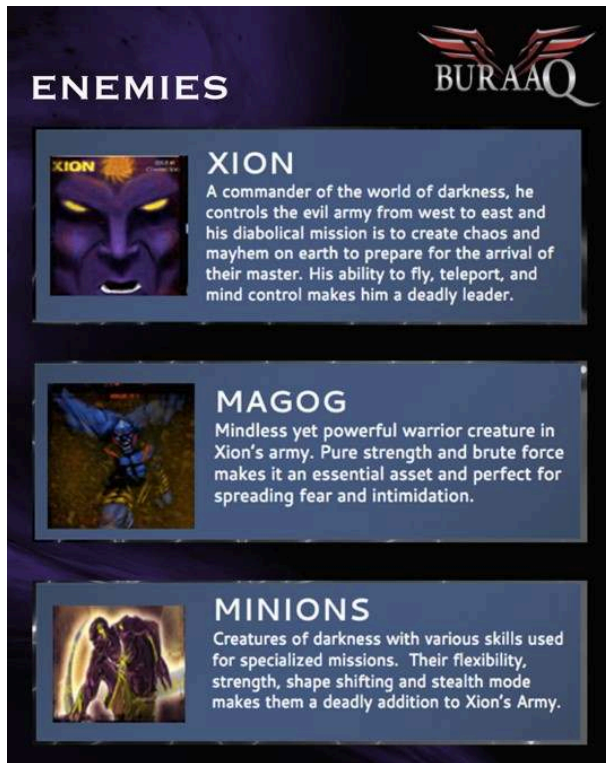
ENEMIES

BURAAQ

XION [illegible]

XION
A commander of the world of darkness, he controls the evil army from west to east and his diabolical mission is to create chaos and mayhem on earth to prepare for the arrival of their master. His ability to fly, teleport, and mind control makes him a deadly leader.

MAGOG
Mindless yet powerful warrior creature in Xion's army. Pure strength and brute force makes it an essential asset and perfect for spreading fear and intimidation.

MINIONS
Creatures of darkness with various skills used for specialized missions. Their flexibility, strength, shape shifting and stealth mode makes them a deadly addition to Xion's Army.